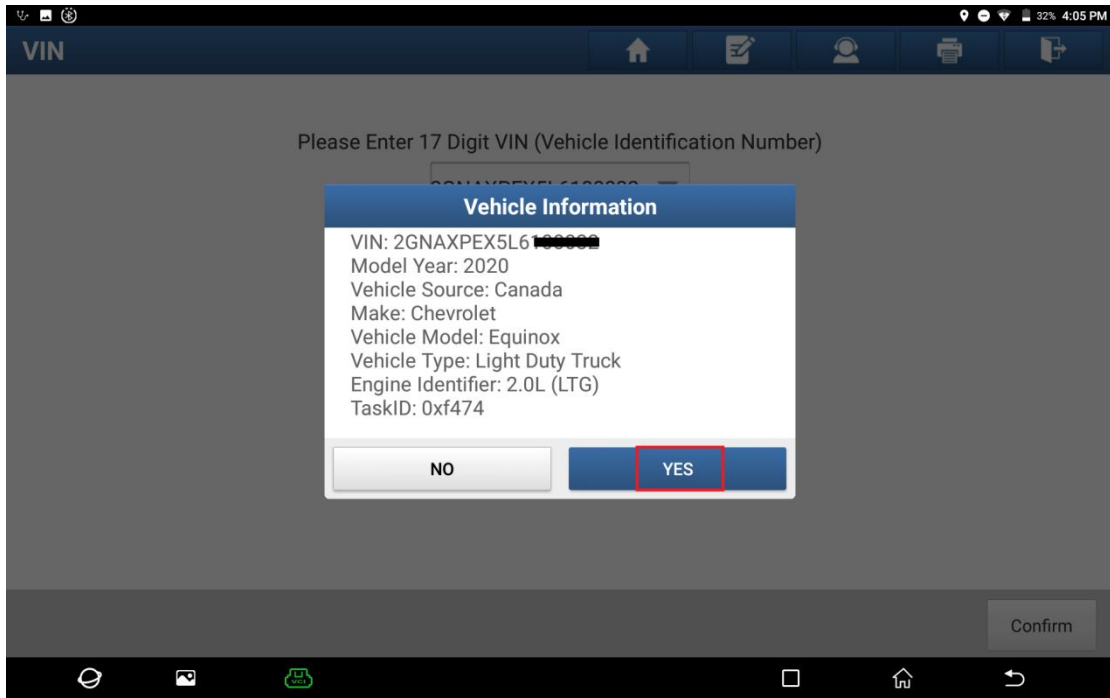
32% 4:05 PM

VIN

Please Enter 17 Digit VIN (Vehicle Identification Number)

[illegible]

Vehicle Information

VIN: 2GNAXPEX5L6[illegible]
Model Year: 2020
Vehicle Source: Canada
Make: Chevrolet
Vehicle Model: Equinox
Vehicle Type: Light Duty Truck
Engine Identifier: 2.0L (LTG)
TaskID: 0xf474

NO

YES

Confirm

VCI